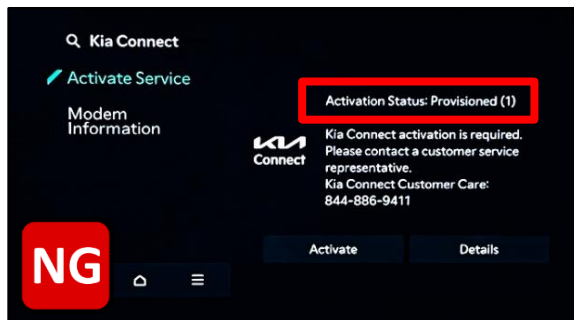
Kia Connect

Activate Service

Modem Information

Activation Status: Provisioned (1)

KIA Connect

Kia Connect activation is required. Please contact a customer service representative.
Kia Connect Customer Care:
844-886-9411

Activate

Details

NG